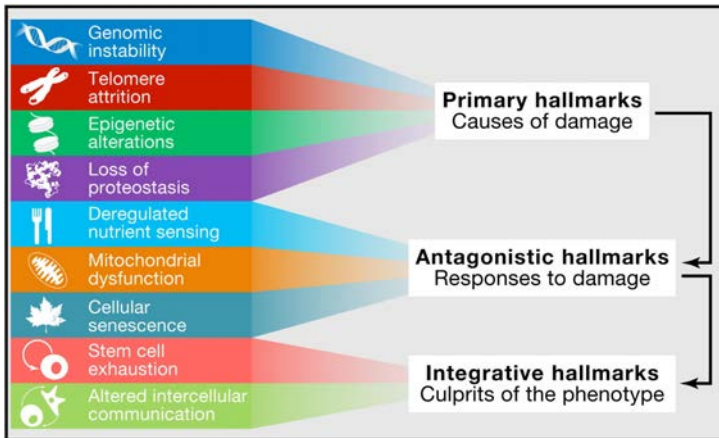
Genomic instability

Telomere attrition

Epigenetic alterations

Loss of proteostasis

Deregulated nutrient sensing

Mitochondrial dysfunction

Cellular senescence

Stem cell exhaustion

Altered intercellular communication

**Primary hallmarks**
Causes of damage

**Antagonistic hallmarks**
Responses to damage

**Integrative hallmarks**
Culprits of the phenotype